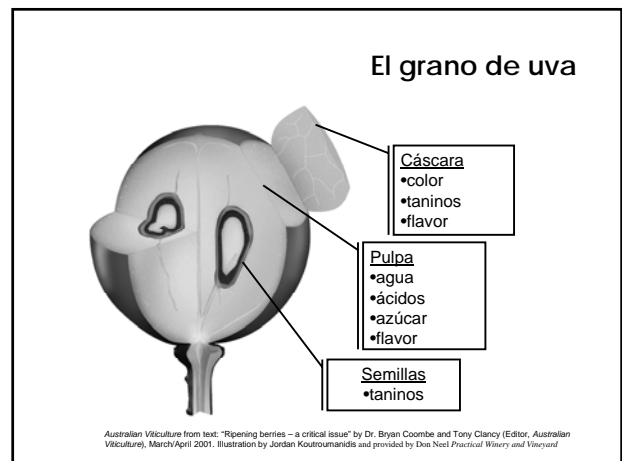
El grano de uva

Cáscara
•color
•taninos
•flavor

Pulpa
•agua
•ácidos
•azúcar
•flavor

Semillas
•taninos

Australian Viticulture from text: "Ripening berries – a critical issue" by Dr. Bryan Coombe and Tony Clancy (Editor, Australian Viticulture), March/April 2001. Illustration by Jordan Koutroumanidis and provided by Don Neel Practical Winery and Vineyard